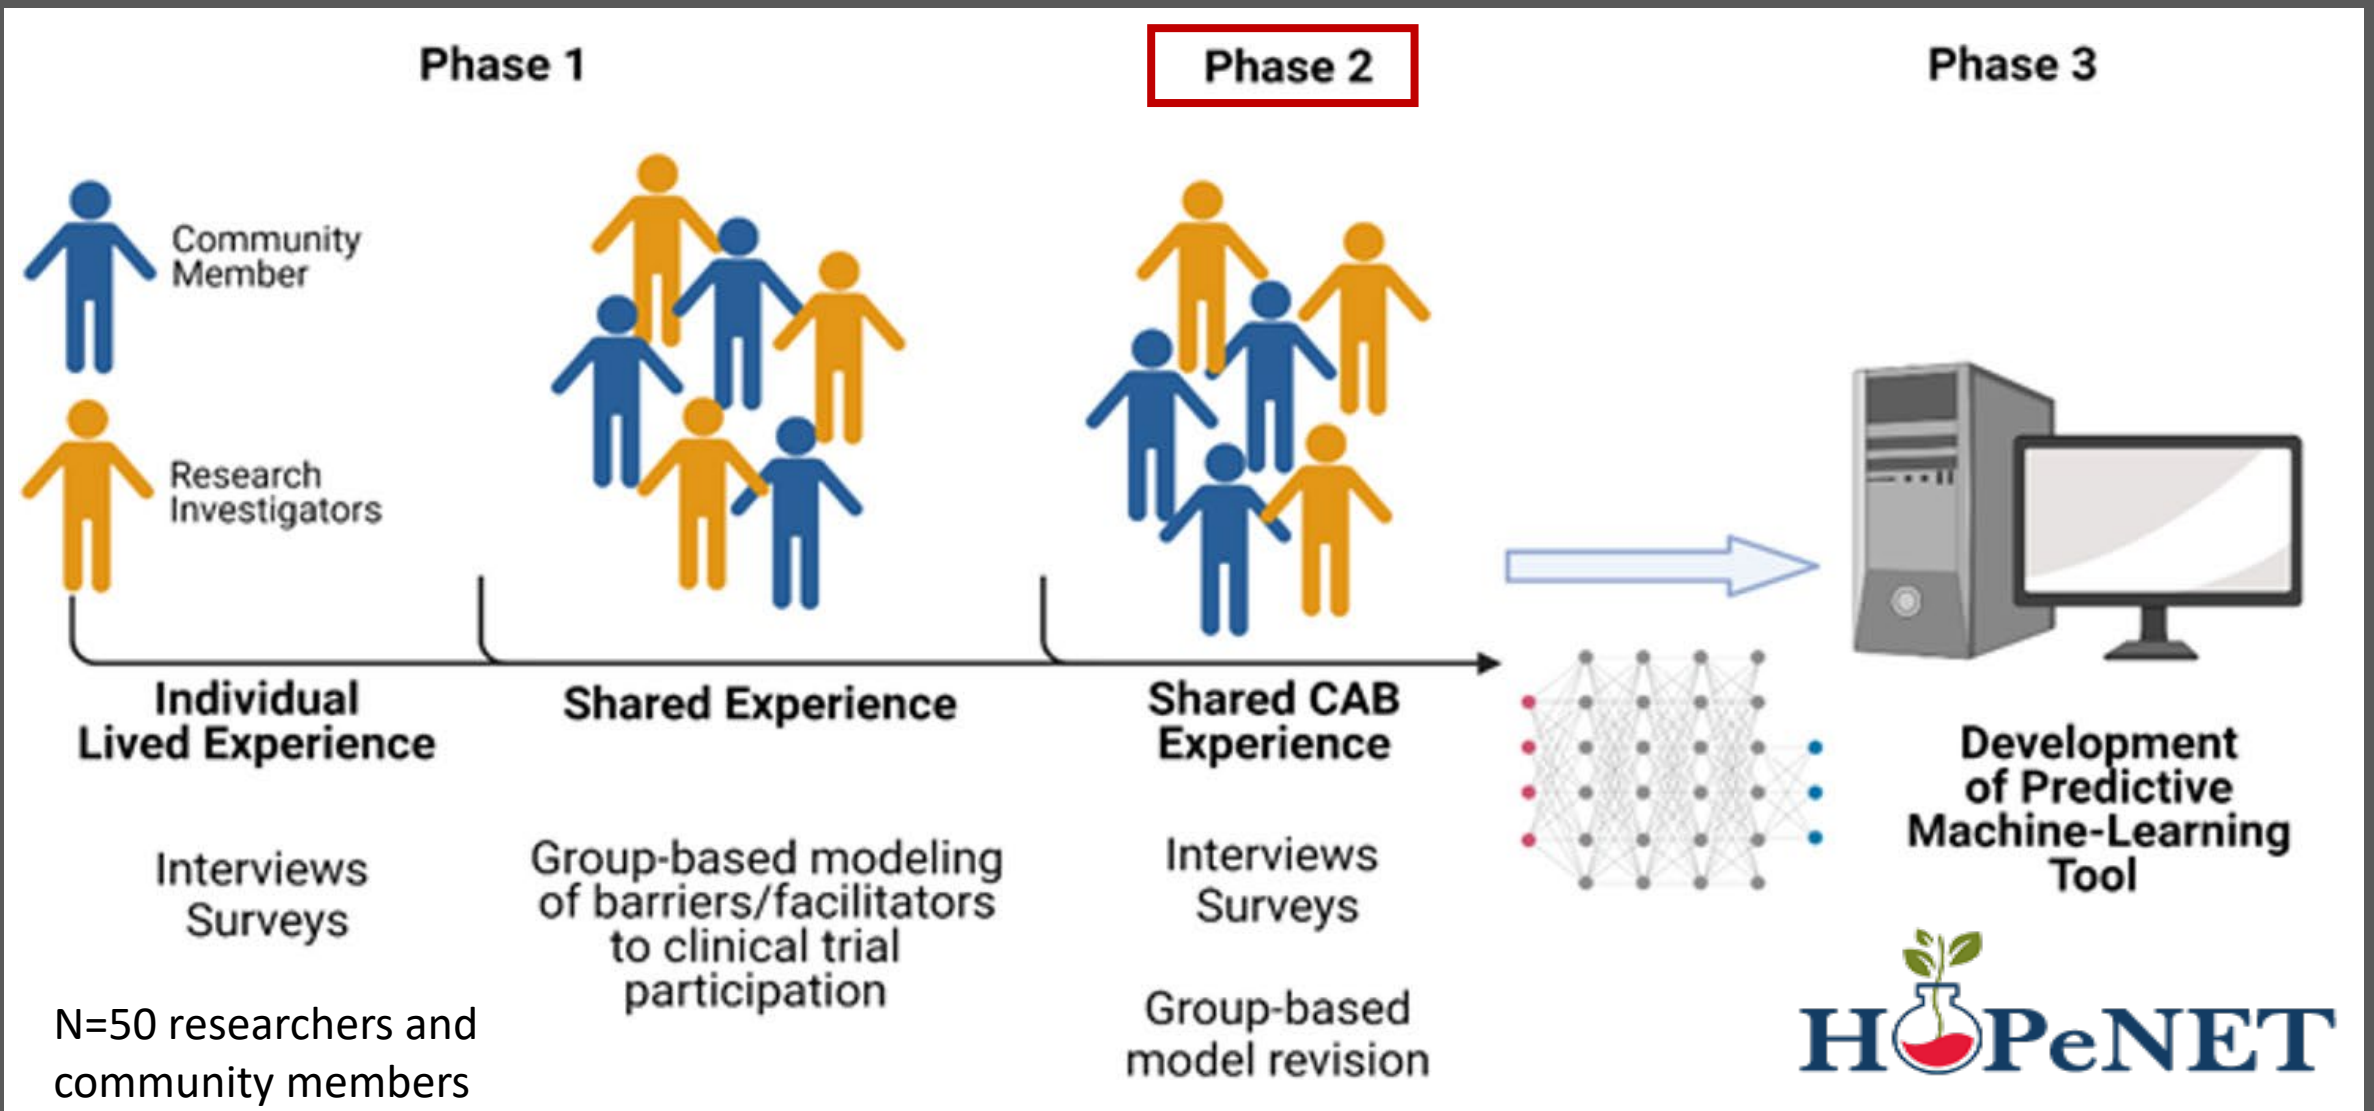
Phase 1

Phase 2

Phase 3

Community Member

Research Investigators

Individual Lived Experience

Interviews
Surveys

Shared Experience

Group-based modeling of barriers/facilitators to clinical trial participation

Shared CAB Experience

Interviews
Surveys

Group-based model revision

Development of Predictive Machine-Learning Tool

N=50 researchers and community members

HOPeNET